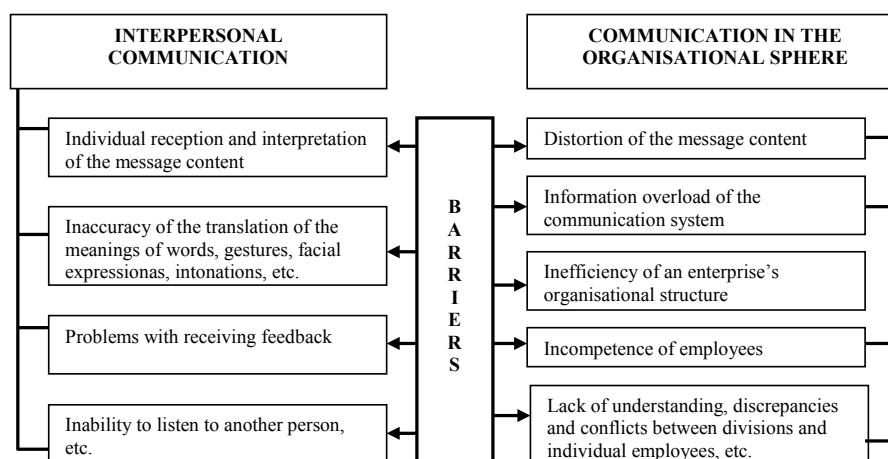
INTERPERSONAL COMMUNICATION

Individual reception and interpretation of the message content

Inaccuracy of the translation of the meanings of words, gestures, facial expressionas, intonations, etc.

Problems with receiving feedback

Inability to listen to another person, etc.

B
A
R
R
I
E
R
S

COMMUNICATION IN THE ORGANISATIONAL SPHERE

Distortion of the message content

Information overload of the communication system

Inefficiency of an enterprise's organisational structure

Incompetence of employees

Lack of understanding, discrepancies and conflicts between divisions and individual employees, etc.